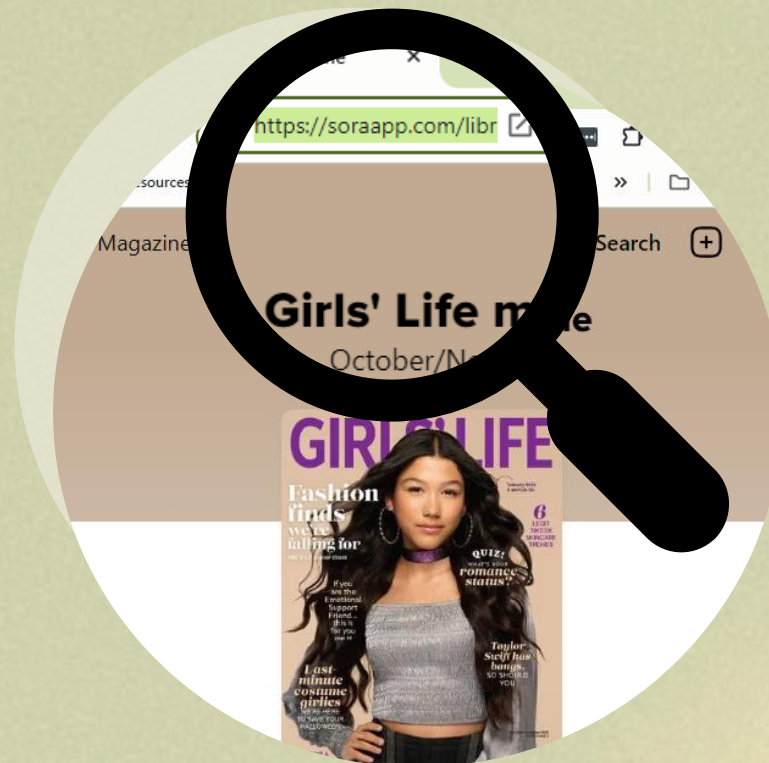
ne ×

https://soraapp.com/libr

sources

»

Magazine

Search

Girls' Life m e

October/N

GIRLS' LIFE

Fashion finds we're falling for

If you are the Emotional Support Friend... this is for you

QUIZ! What's your romance status?

6 LEGIT TIKTOK SKINCARE TRENDS

Last-minute costume girlies WE'RE HERE TO SAVE YOUR HALLOWEEN

Taylor Swift has bangs. SO SHOULD YOU